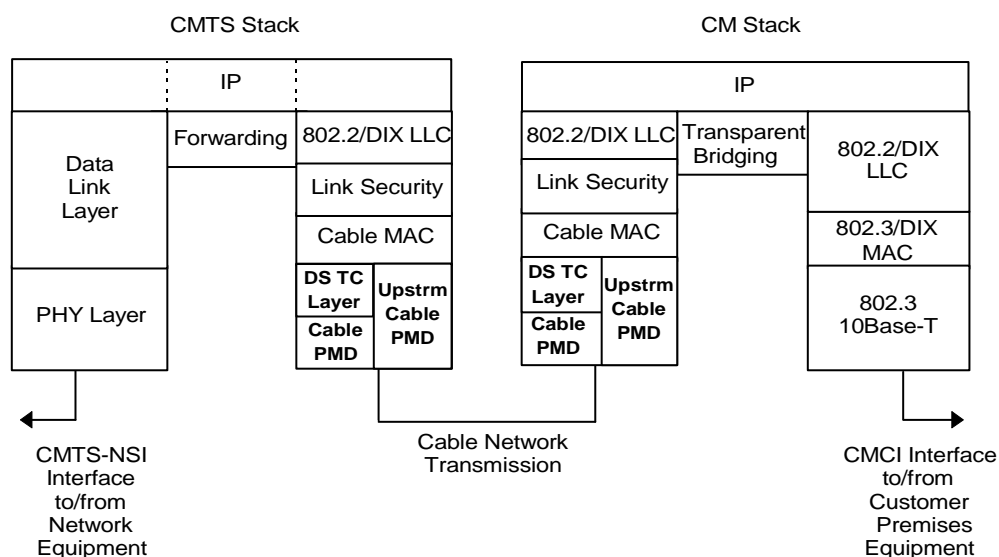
CMTS Stack

CM Stack

IP

Data Link Layer

Forwarding

802.2/DIX LLC

Link Security

Cable MAC

DS TC Layer

Cable PMD

Upstrm Cable PMD

PHY Layer

IP

802.2/DIX LLC

Transparent Bridging

802.2/DIX LLC

Link Security

Cable MAC

802.3/DIX MAC

DS TC Layer

Cable PMD

Upstrm Cable PMD

802.3 10Base-T

CMTS-NSI Interface to/from Network Equipment

Cable Network Transmission

CMCI Interface to/from Customer Premises Equipment